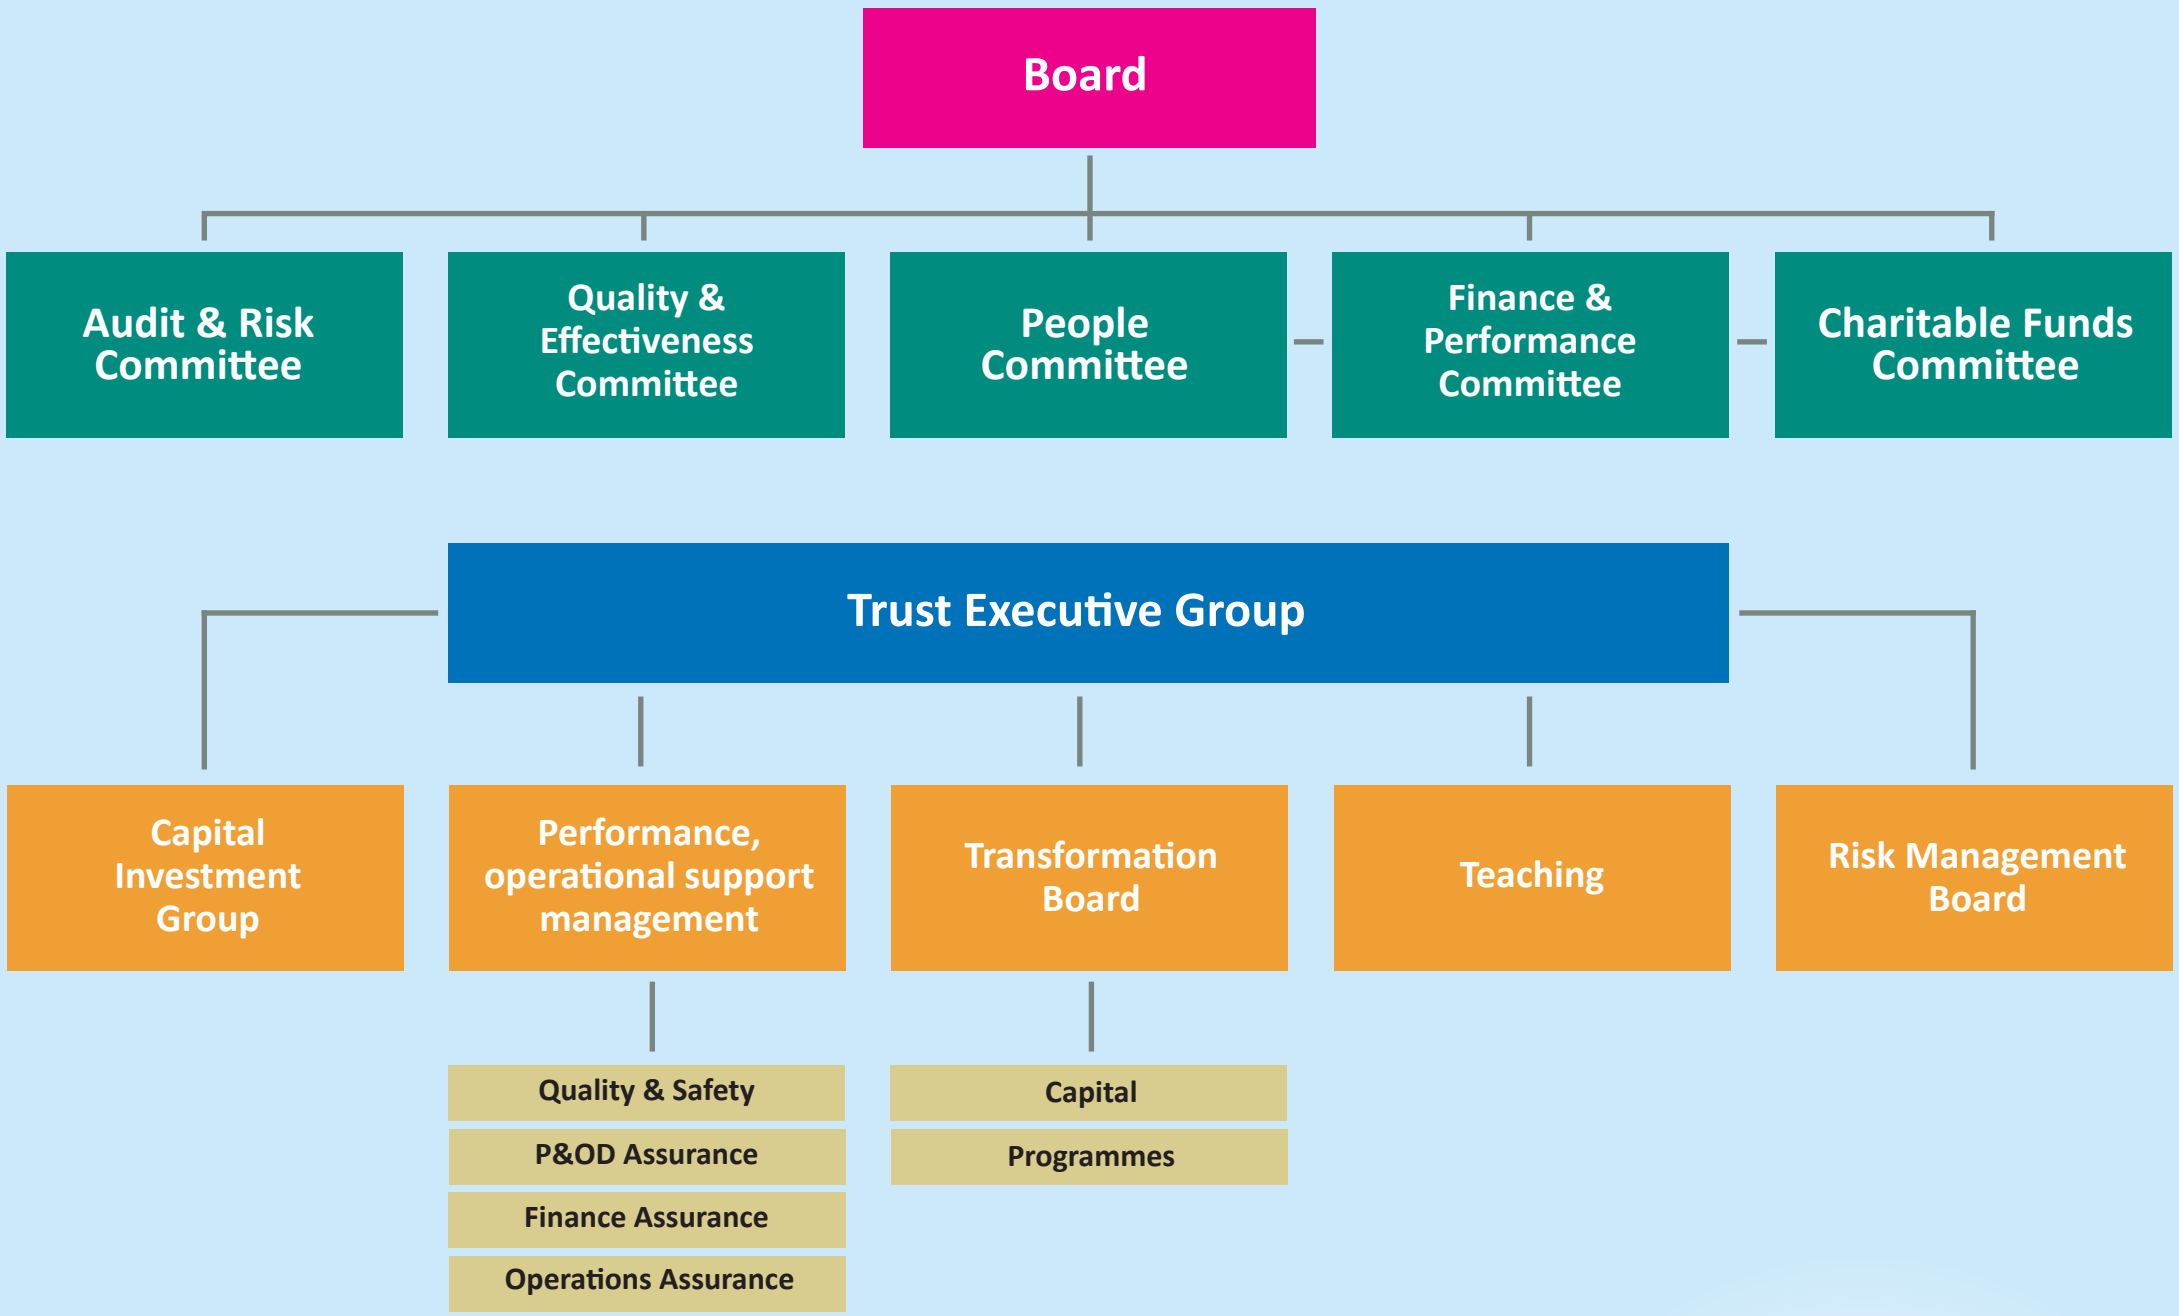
Board

Audit & Risk Committee

Quality & Effectiveness Committee

People Committee

Finance & Performance Committee

Charitable Funds Committee

Trust Executive Group

Capital Investment Group

Performance, operational support management

Transformation Board

Teaching

Risk Management Board

Quality & Safety

P&OD Assurance

Finance Assurance

Operations Assurance

Capital

Programmes